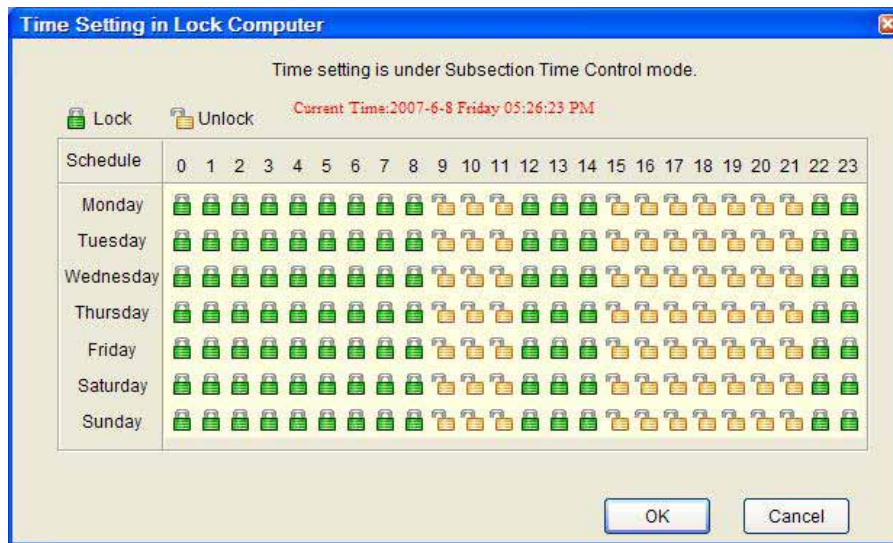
Time Setting in Lock Computer

Time setting is under Subsection Time Control mode.

Lock Unlock Current Time:2007-6-8 Friday 05:26:23 PM

| Schedule | 0 | 1 | 2 | 3 | 4 | 5 | 6 | 7 | 8 | 9 | 10 | 11 | 12 | 13 | 14 | 15 | 16 | 17 | 18 | 19 | 20 | 21 | 22 | 23 |
|---|---|---|---|---|---|---|---|---|---|---|---|---|---|---|---|---|---|---|---|---|---|---|---|---|
| Monday | | | | | | | | | | | | | | | | | | | | | | | | |
| Tuesday | | | | | | | | | | | | | | | | | | | | | | | | |
| Wednesday | | | | | | | | | | | | | | | | | | | | | | | | |
| Thursday | | | | | | | | | | | | | | | | | | | | | | | | |
| Friday | | | | | | | | | | | | | | | | | | | | | | | | |
| Saturday | | | | | | | | | | | | | | | | | | | | | | | | |
| Sunday | | | | | | | | | | | | | | | | | | | | | | | | |

OK Cancel